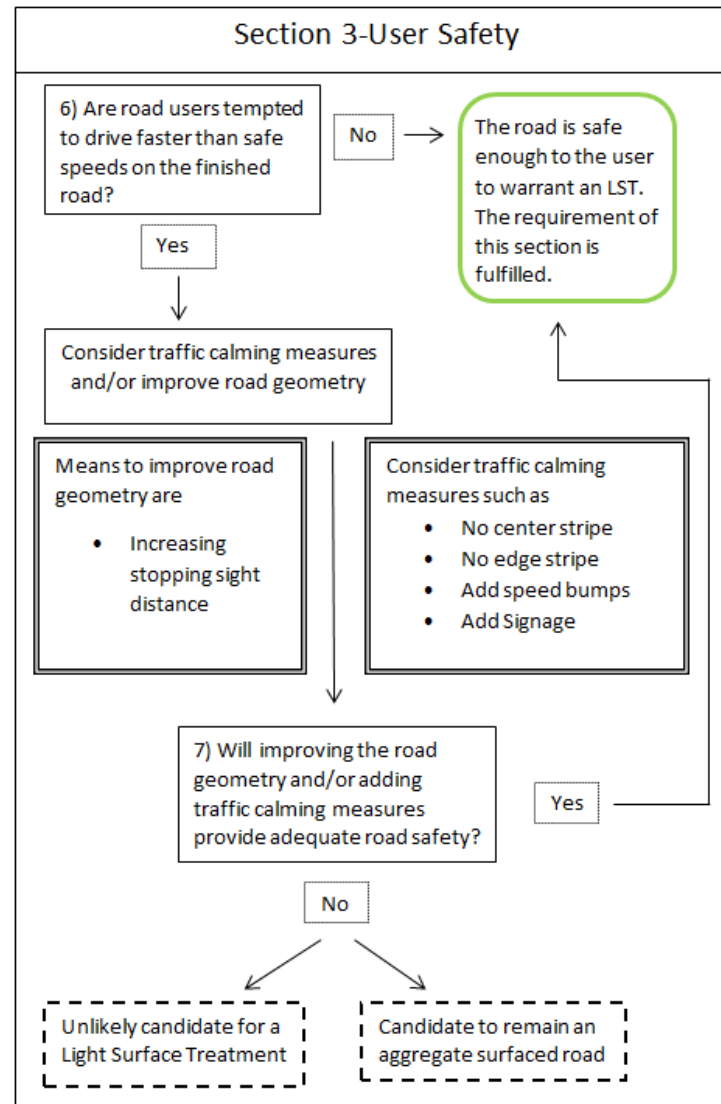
Section 3-User Safety

6) Are road users tempted to drive faster than safe speeds on the finished road?

No

The road is safe enough to the user to warrant an LST. The requirement of this section is fulfilled.

Yes

Consider traffic calming measures and/or improve road geometry

Means to improve road geometry are
- Increasing stopping sight distance

Consider traffic calming measures such as
- No center stripe
- No edge stripe
- Add speed bumps
- Add Signage

7) Will improving the road geometry and/or adding traffic calming measures provide adequate road safety?

Yes

No

Unlikely candidate for a Light Surface Treatment

Candidate to remain an aggregate surfaced road